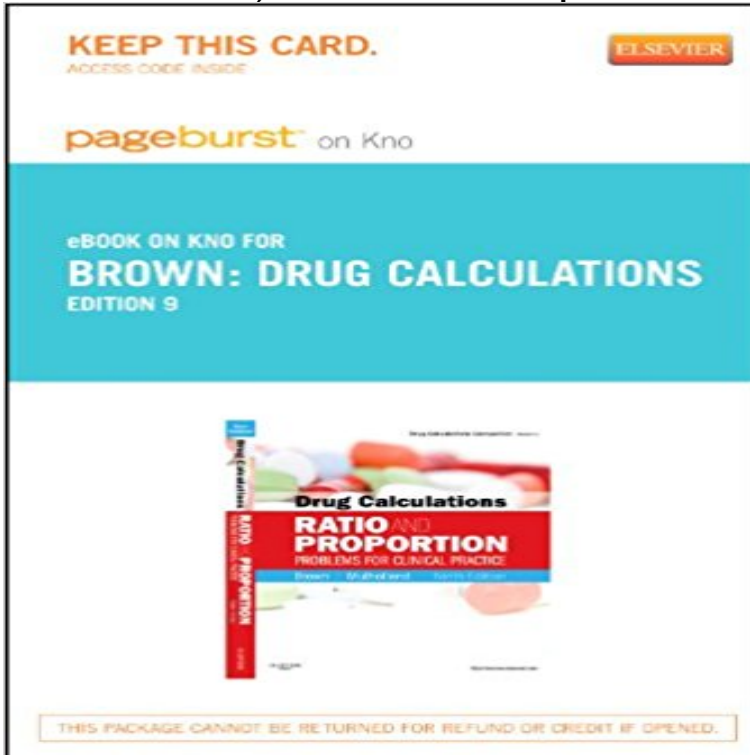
KEEP THIS CARD.
ACCESS CODE INSIDE

ELSEVIER

pageburst on Kno

eBOOK ON KNO FOR
BROWN: DRUG CALCULATIONS
EDITION 9

Drug Calculations
RATIO AND PROPORTION
PROBLEMS FOR CLINICAL PRACTICE
Brown Mulholland Ninth Edition

THIS PACKAGE CANNOT BE RETURNED FOR REFUND OR CREDIT IF OPENED.